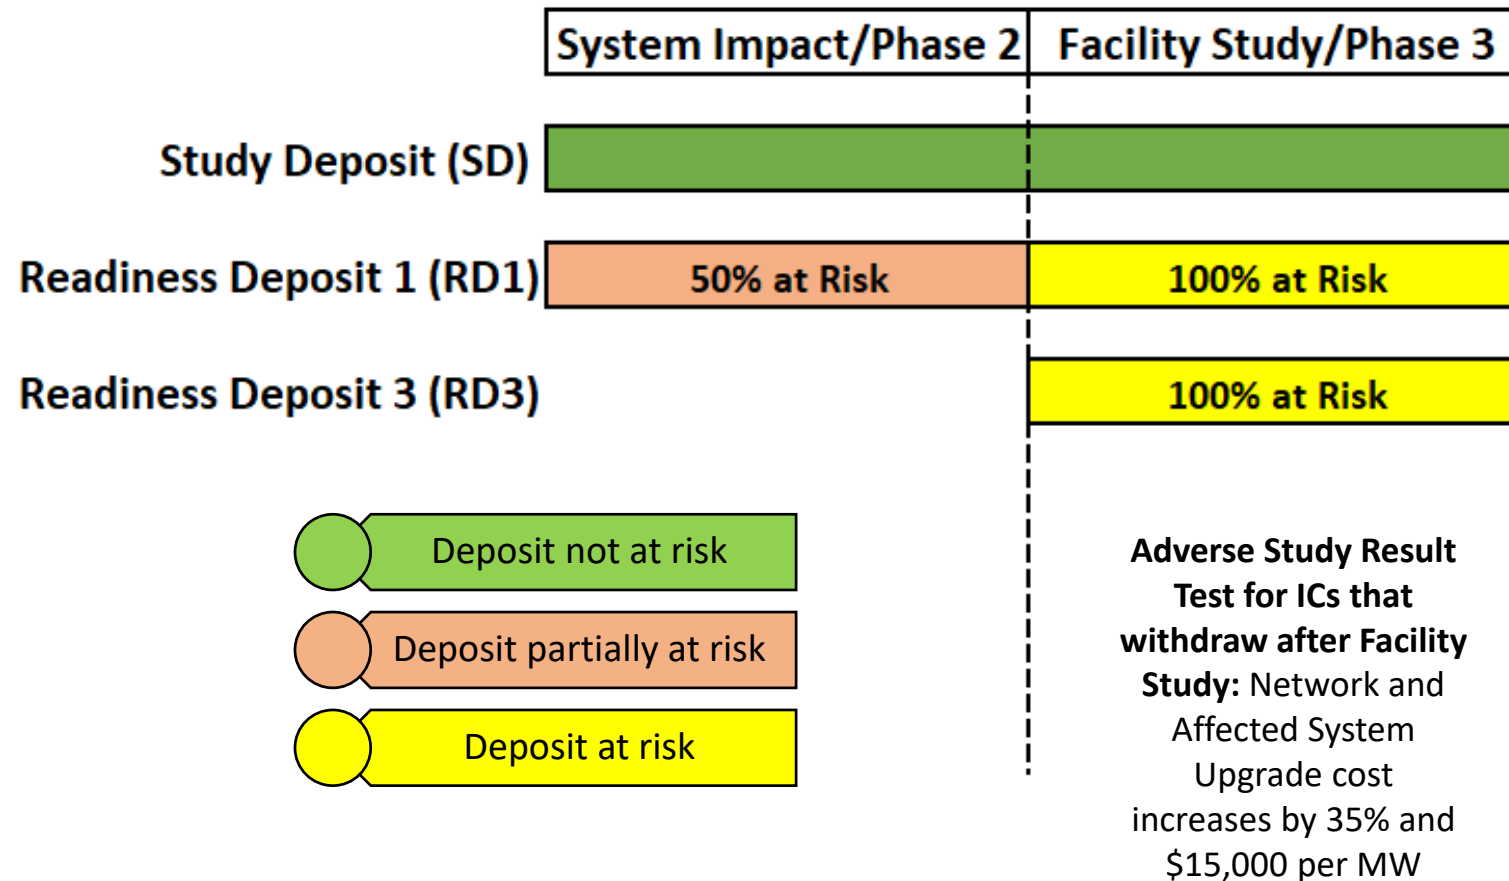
System Impact/Phase 2

Facility Study/Phase 3

Study Deposit (SD)

Readiness Deposit 1 (RD1)

50% at Risk

100% at Risk

Readiness Deposit 3 (RD3)

100% at Risk

Deposit not at risk

Deposit partially at risk

Deposit at risk

**Adverse Study Result Test for ICs that withdraw after Facility Study:** Network and Affected System Upgrade cost increases by 35% and \$15,000 per MW